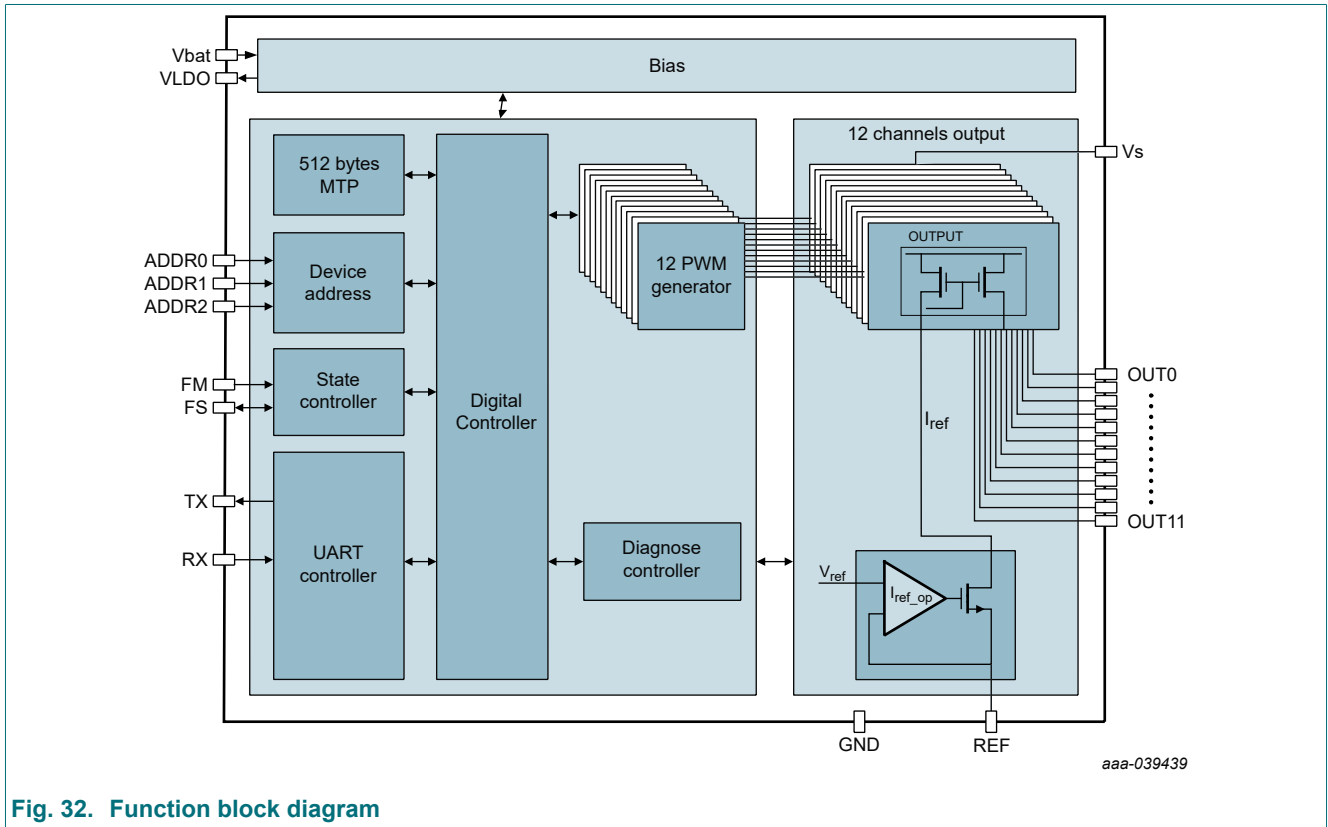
Vbat
VLDO
Bias
512 bytes MTP
Device address
ADDR0
ADDR1
ADDR2
FM
FS
State controller
TX
RX
UART controller
Digital Controller
12 PWM generator
Diagnose controller
12 channels output
Vs
OUTPUT
$I_{ref}$
OUT0
OUT11
$V_{ref}$
$I_{ref\_op}$
GND
REF
aaa-039439
Fig. 32. Function block diagram